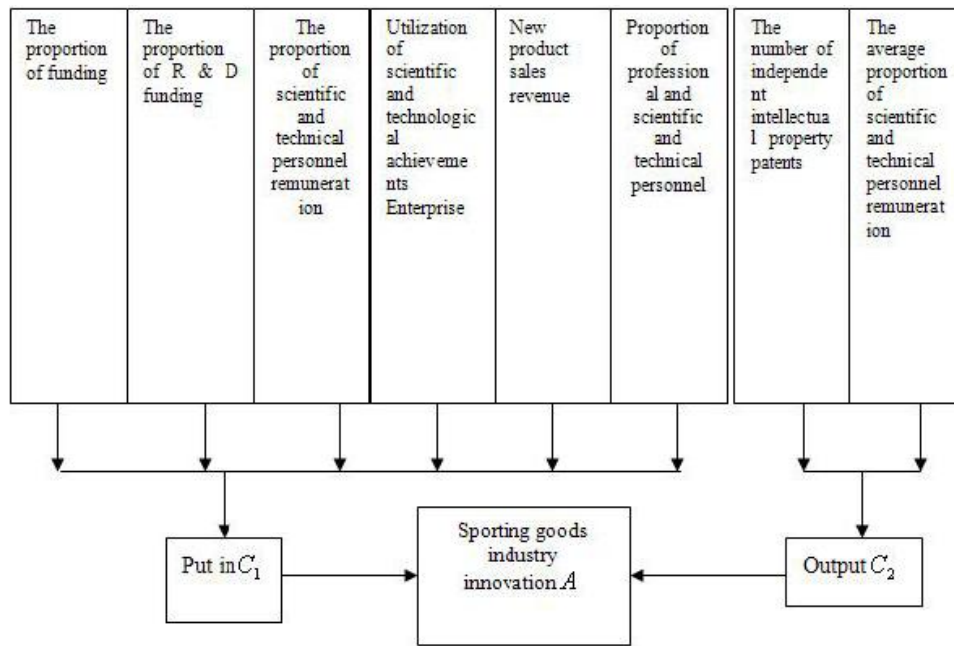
The proportion of funding

The proportion of R & D funding

The proportion of scientific and technical personnel remuneration

Utilization of scientific and technological achievements Enterprise

New product sales revenue

Proportion of professional and scientific and technical personnel

The number of independent intellectual property patents

The average proportion of scientific and technical personnel remuneration

Put in $C_1$

Sporting goods industry innovation $A$

Output $C_2$